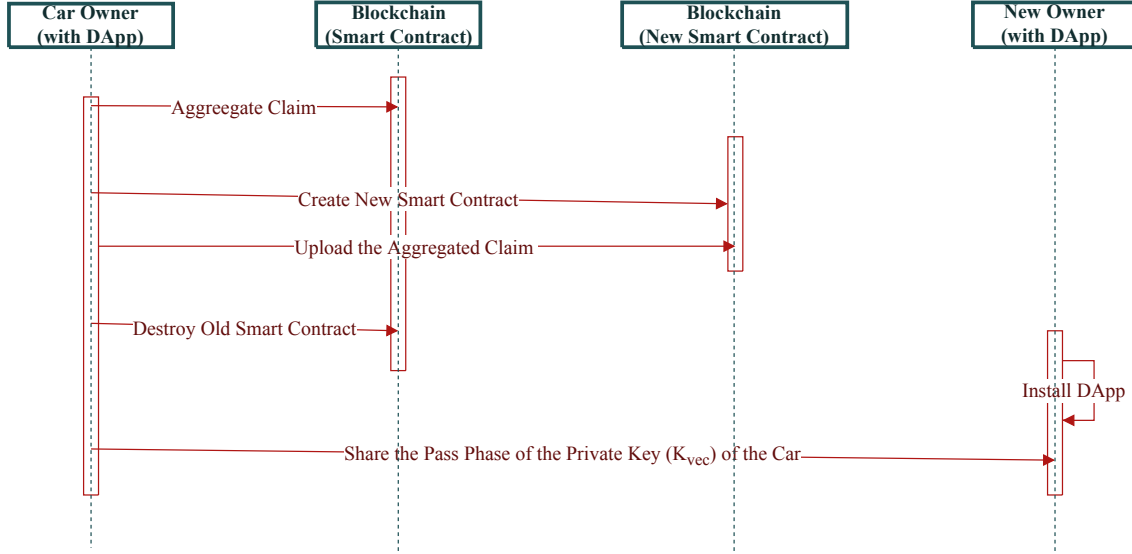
Car Owner (with DApp)

Blockchain (Smart Contract)

Blockchain (New Smart Contract)

New Owner (with DApp)

Aggreegate Claim

Create New Smart Contract

Upload the Aggregated Claim

Destroy Old Smart Contract

Install DApp

Share the Pass Phase of the Private Key ($K_{vec}$) of the Car